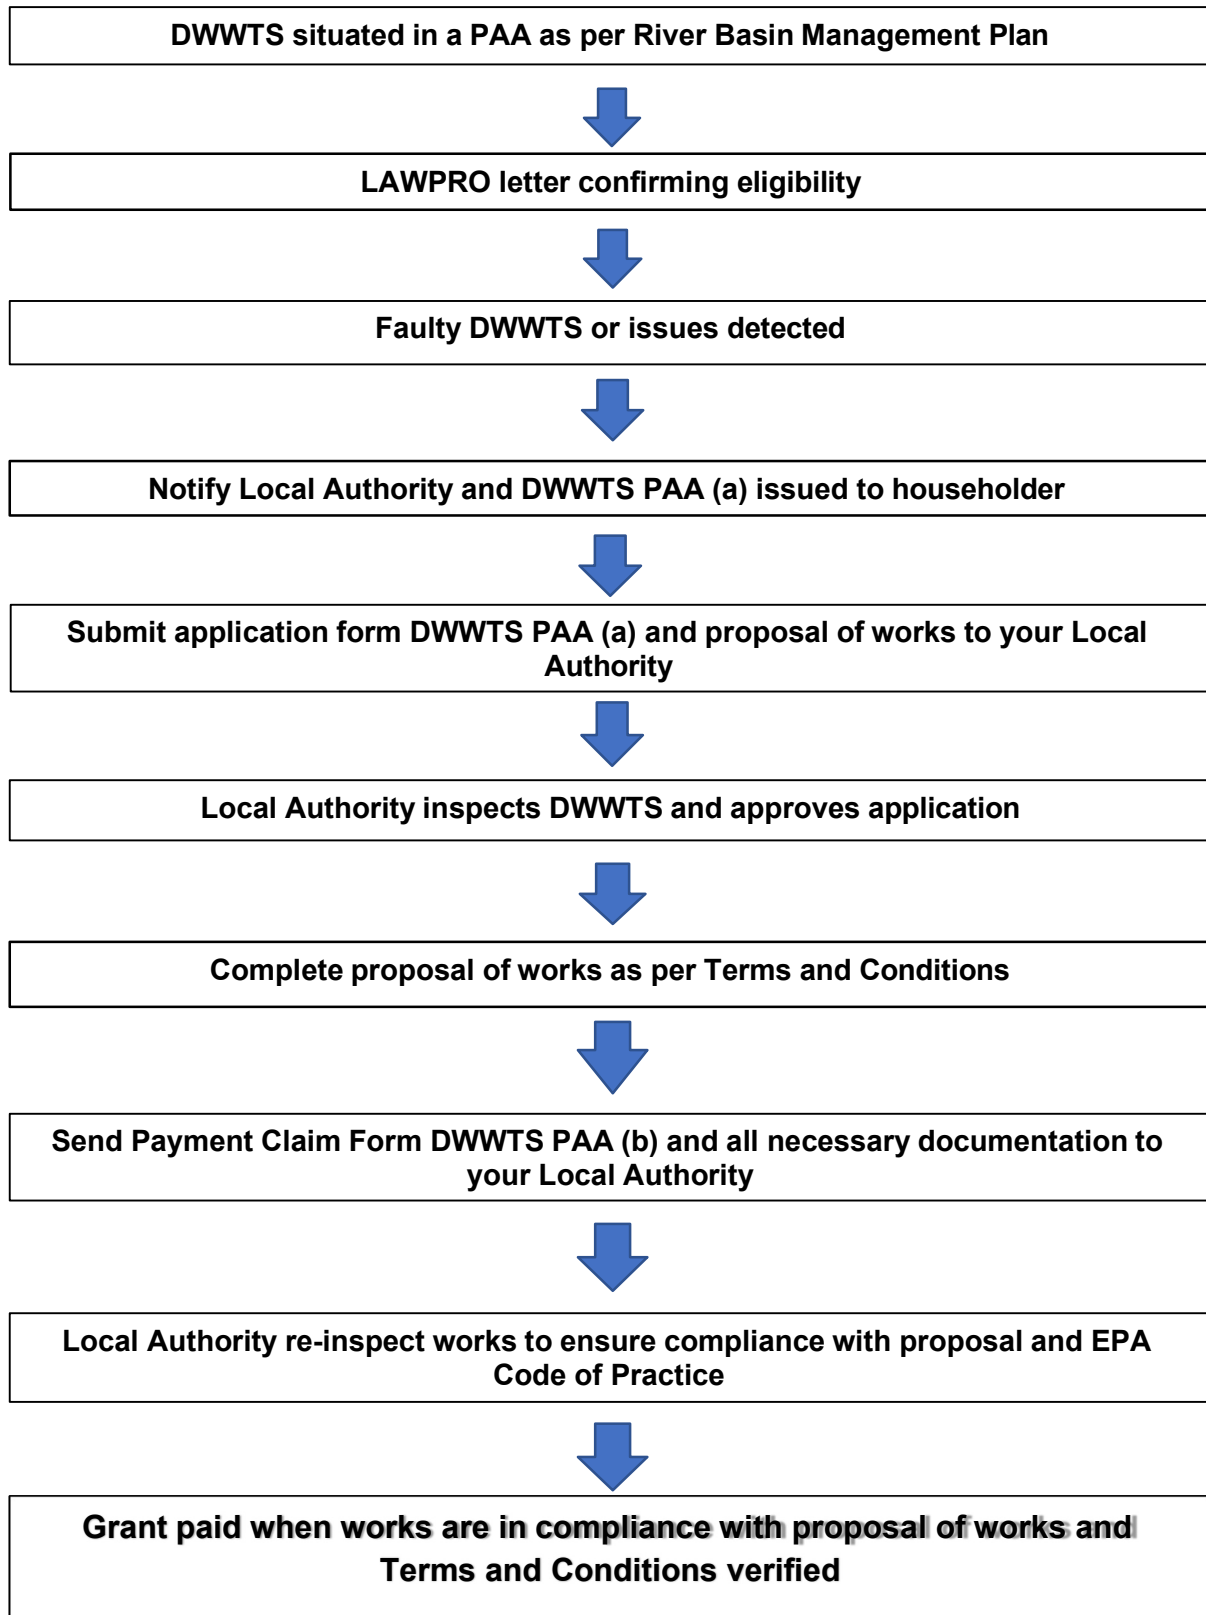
DWWTS situated in a PAA as per River Basin Management Plan

LAWPRO letter confirming eligibility

Faulty DWWTS or issues detected

Notify Local Authority and DWWTS PAA (a) issued to householder

Submit application form DWWTS PAA (a) and proposal of works to your Local Authority

Local Authority inspects DWWTS and approves application

Complete proposal of works as per Terms and Conditions

Send Payment Claim Form DWWTS PAA (b) and all necessary documentation to your Local Authority

Local Authority re-inspect works to ensure compliance with proposal and EPA Code of Practice

Grant paid when works are in compliance with proposal of works and Terms and Conditions verified